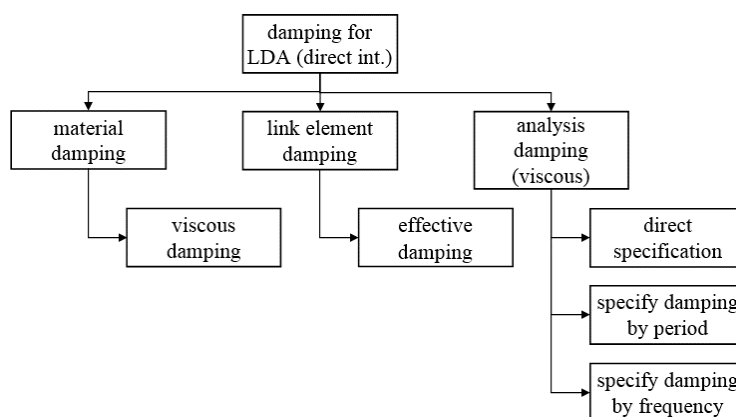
damping for LDA (direct int.)

material damping

viscous damping

link element damping

effective damping

analysis damping (viscous)

direct specification

specify damping by period

specify damping by frequency